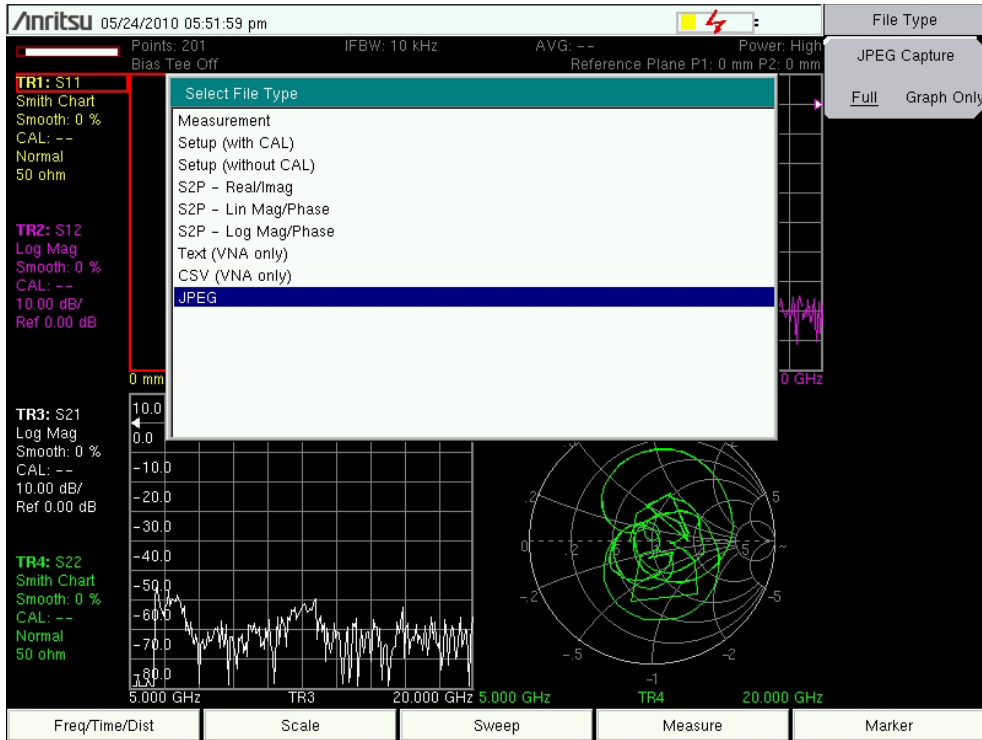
/Inritsu 05/24/2010 05:51:59 pm

Points: 201
Bias Tee Off
IFBW: 10 kHz
AVG: --
Power: High
Reference Plane P1: 0 mm P2: 0 mm

File Type
JPEG Capture
Full Graph Only

TR1: S11
Smith Chart
Smooth: 0 %
CAL: --
Normal
50 ohm

TR2: S12
Log Mag
Smooth: 0 %
CAL: --
10.00 dB/
Ref 0.00 dB

Select File Type
Measurement
Setup (with CAL)
Setup (without CAL)
S2P - Real/Imag
S2P - Lin Mag/Phase
S2P - Log Mag/Phase
Text (VNA only)
CSV (VNA only)
JPEG

0 mm
0 GHz

TR3: S21
Log Mag
Smooth: 0 %
CAL: --
10.00 dB/
Ref 0.00 dB

TR4: S22
Smith Chart
Smooth: 0 %
CAL: --
Normal
50 ohm

10.0
0.0
-10.0
-20.0
-30.0
-40.0
-50.0
-60.0
-70.0
-80.0
5.000 GHz
TR3
20.000 GHz
5.000 GHz
TR4
20.000 GHz

.2
.5
0
.2
.5
5
-.2
-5
-.5
-2
-1

Freq/Time/Dist
Scale
Sweep
Measure
Marker